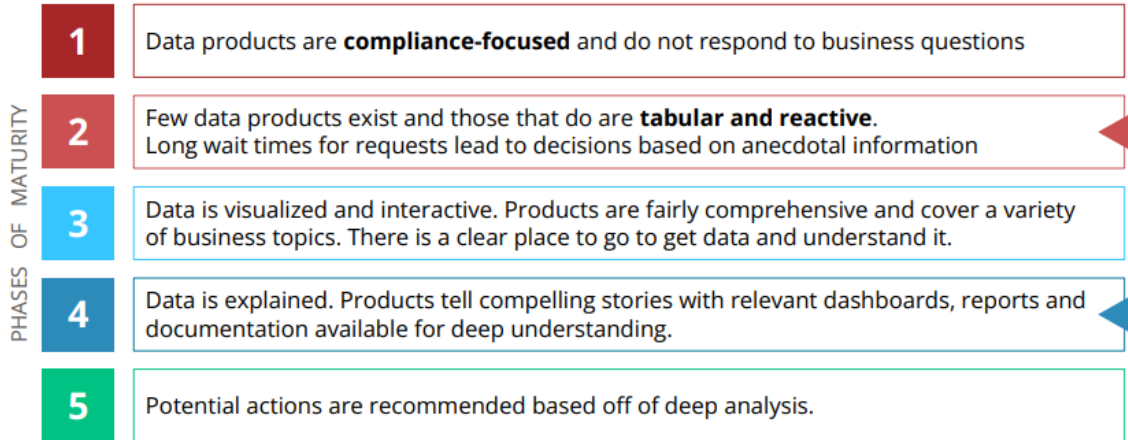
PHASES OF MATURITY

1 Data products are **compliance-focused** and do not respond to business questions

2 Few data products exist and those that do are **tabular and reactive**. Long wait times for requests lead to decisions based on anecdotal information

3 Data is visualized and interactive. Products are fairly comprehensive and cover a variety of business topics. There is a clear place to go to get data and understand it.

4 Data is explained. Products tell compelling stories with relevant dashboards, reports and documentation available for deep understanding.

5 Potential actions are recommended based off of deep analysis.